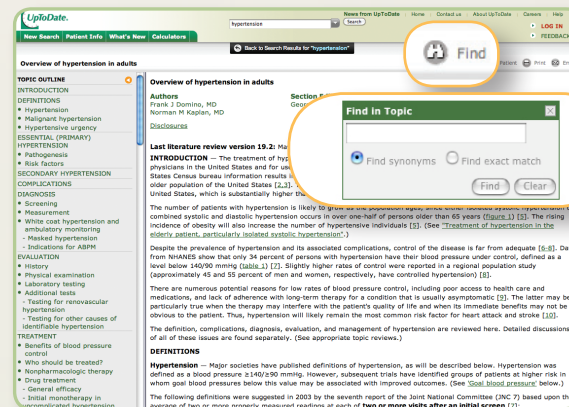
UpToDate.

hypertension Search

News from UpToDate Home Contact us About UpToDate Careers Help

LOG IN

FEEDBACK

New Search Patient Info What's New Calculators

Back to Search Results for "hypertension"

Find

Overview of hypertension in adults

Patient Print

TOPIC OUTLINE
INTRODUCTION
DEFINITIONS
• Hypertension
• Malignant hypertension
• Hypertensive urgency
ESSENTIAL (PRIMARY) HYPERTENSION
• Pathogenesis
• Risk factors
SECONDARY HYPERTENSION
COMPLICATIONS
DIAGNOSIS
• Screening
• Measurement
• White coat hypertension and ambulatory monitoring
- Masked hypertension
- Indications for ABPM
EVALUATION
• History
• Physical examination
• Laboratory testing
• Additional tests
- Testing for renovascular hypertension
- Testing for other causes of identifiable hypertension
TREATMENT
• Benefits of blood pressure control
• Who should be treated?
• Nonpharmacologic therapy
• Drug treatment
- General efficacy
- Initial monotherapy in uncomplicated hypertension

Overview of hypertension in adults

Authors
Frank J Domino, MD
Norman M Kaplan, MD

Section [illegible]
Geor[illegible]

Disclosures

Last literature review version 19.2: Ma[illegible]

INTRODUCTION — The treatment of hy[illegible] physicians in the United States and for use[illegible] States Census bureau information results i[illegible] older population of the United States [2,3]. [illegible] United States, which is substantially higher th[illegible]

Find in Topic

Find synonyms Find exact match

Find Clear

The number of patients with hypertension is likely to grow as the population ages, since either isolated systolic hypertension or combined systolic and diastolic hypertension occurs in over one-half of persons older than 65 years (figure 1) [5]. The rising incidence of obesity will also increase the number of hypertensive individuals [5]. (See "Treatment of hypertension in the elderly patient, particularly isolated systolic hypertension".)

Despite the prevalence of hypertension and its associated complications, control of the disease is far from adequate [6-8]. Data from NHANES show that only 34 percent of persons with hypertension have their blood pressure under control, defined as a level below 140/90 mmHg (table 1) [7]. Slightly higher rates of control were reported in a regional population study (approximately 45 and 55 percent of men and women, respectively, have controlled hypertension) [8].

There are numerous potential reasons for low rates of blood pressure control, including poor access to health care and medications, and lack of adherence with long-term therapy for a condition that is usually asymptomatic [9]. The latter may be particularly true when the therapy may interfere with the patient's quality of life and when its immediate benefits may not be obvious to the patient. Thus, hypertension will likely remain the most common risk factor for heart attack and stroke [10].

The definition, complications, diagnosis, evaluation, and management of hypertension are reviewed here. Detailed discussions of all of these issues are found separately. (See appropriate topic reviews.)

DEFINITIONS

Hypertension — Major societies have published definitions of hypertension, as will be described below. Hypertension was defined as a blood pressure ≥140/≥90 mmHg. However, subsequent trials have identified groups of patients at higher risk in whom goal blood pressures below this value may be associated with improved outcomes. (See 'Goal blood pressure' below.)

The following definitions were suggested in 2003 by the seventh report of the Joint National Committee (JNC 7) based upon the average of two or more properly measured readings at each of two or more visits after an initial screen [7]: